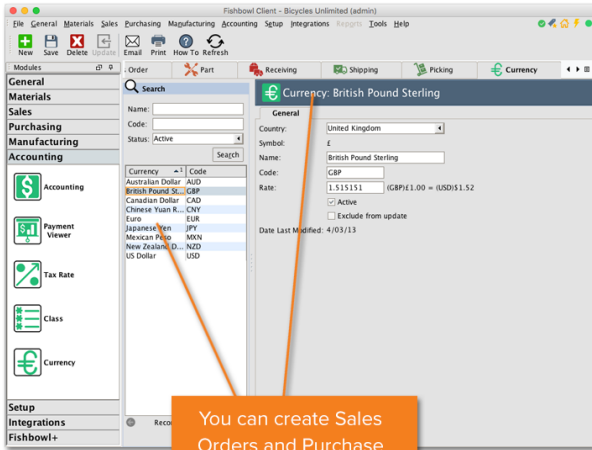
Fishbowl Client - Bicycles Unlimited (admin)

File General Materials Sales Purchasing Manufacturing Accounting Setup Integrations Reports Tools Help

New Save Delete Update Email Print How To Refresh

Modules

Order Part Receiving Shipping Picking Currency

General
Materials
Sales
Purchasing
Manufacturing
Accounting

Accounting

Payment Viewer

Tax Rate

Class

Currency

Setup
Integrations
Fishbowl+

Search

Name:
Code:
Status: Active

Search

| Currency | Code |
|---|---|
| Australian Dollar | AUD |
| British Pound St... | GBP |
| Canadian Dollar | CAD |
| Chinese Yuan R... | CNY |
| Euro | EUR |
| Japanese Yen | JPY |
| Mexican Peso | MXN |
| New Zealand D... | NZD |
| US Dollar | USD |

Reco

Currency: British Pound Sterling

General

Country: United Kingdom
Symbol: £
Name: British Pound Sterling
Code: GBP
Rate: 1.515151 (GBP)£1.00 = (USD)$1.52
Active
Exclude from update
Date Last Modified: 4/03/13

You can create Sales Orders and Purchase